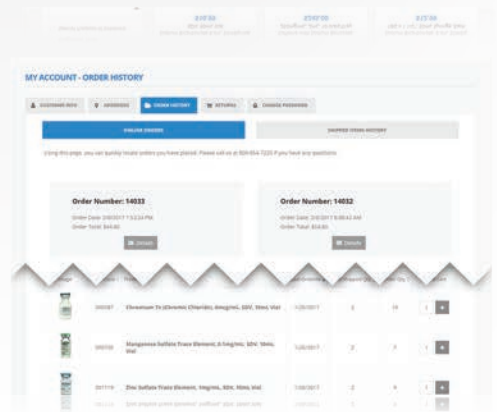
MY ACCOUNT - ORDER HISTORY

CUSTOMER INFO | ADDRESSES | ORDER HISTORY | RETURNS | CHANGE PASSWORD

ONLINE ORDERS | SHIPPED ITEMS HISTORY

Using this page, you can quickly locate orders you have placed. Please call us at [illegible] if you have any questions.

Order Number: 14033
Order Date: 2/6/2017 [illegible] PM
Order Total: $44.80
Details

Order Number: 14032
Order Date: 2/6/2017 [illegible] AM
Order Total: $54.80
Details

| | | | | | | |
|---|---|---|---|---|---|---|
| | 000187 | Chromium Te (Chromic Chloride), 4mcg/mL, SDV, 10mL Vial | 1/26/2017 | 2 | 10 | 1 + |
| | 000195 | Manganese Sulfate Trace Element, 0.1mg/mL, SDV, 10mL Vial | 1/26/2017 | 2 | 7 | 1 + |
| | 001119 | Zinc Sulfate Trace Element, 1mg/mL, SDV, 10mL Vial | 1/26/2017 | 2 | 6 | 1 + |